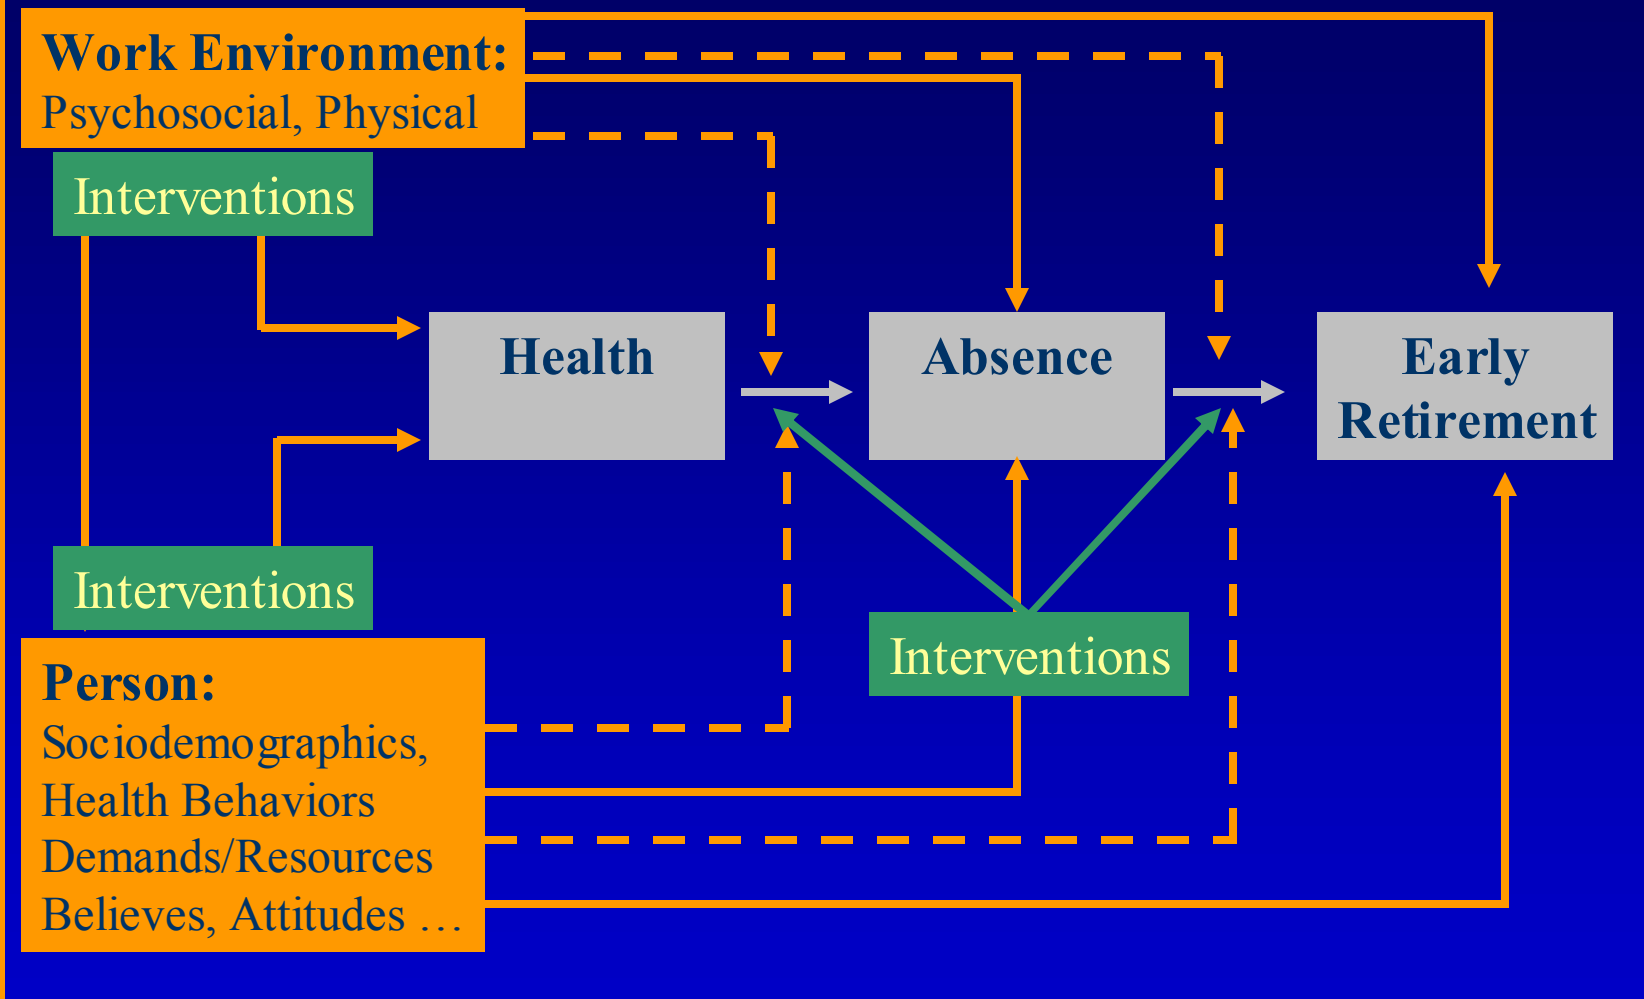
Work Environment:
Psychosocial, Physical

Interventions

Health

Absence

Early Retirement

Interventions

Interventions

Person:
Sociodemographics,
Health Behaviors
Demands/Resources
Believes, Attitudes …